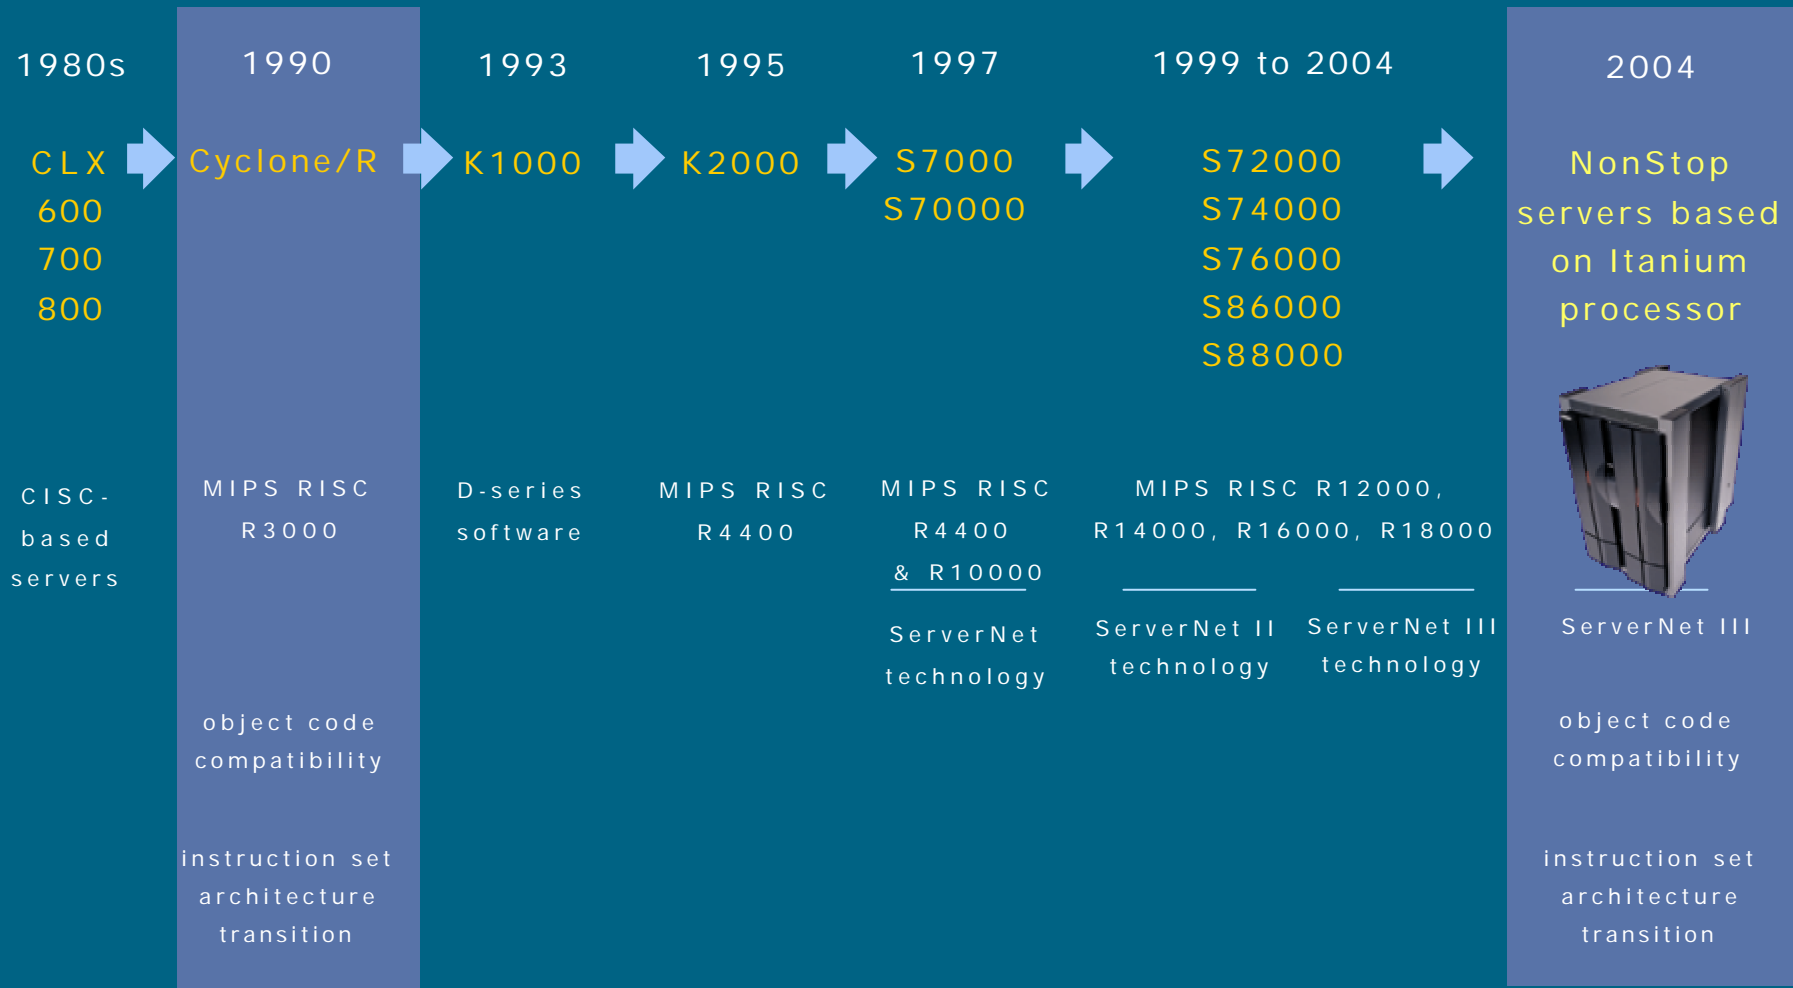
1980s
CLX
600
700
800
CISC-based servers

1990
Cyclone/R
MIPS RISC R3000
object code compatibility
instruction set architecture transition

1993
K1000
D-series software

1995
K2000
MIPS RISC R4400

1997
S7000
S70000
MIPS RISC R4400 & R10000
ServerNet technology

1999 to 2004
S72000
S74000
S76000
S86000
S88000
MIPS RISC R12000, R14000, R16000, R18000
ServerNet II technology
ServerNet III technology

2004
NonStop servers based on Itanium processor
ServerNet III
object code compatibility
instruction set architecture transition